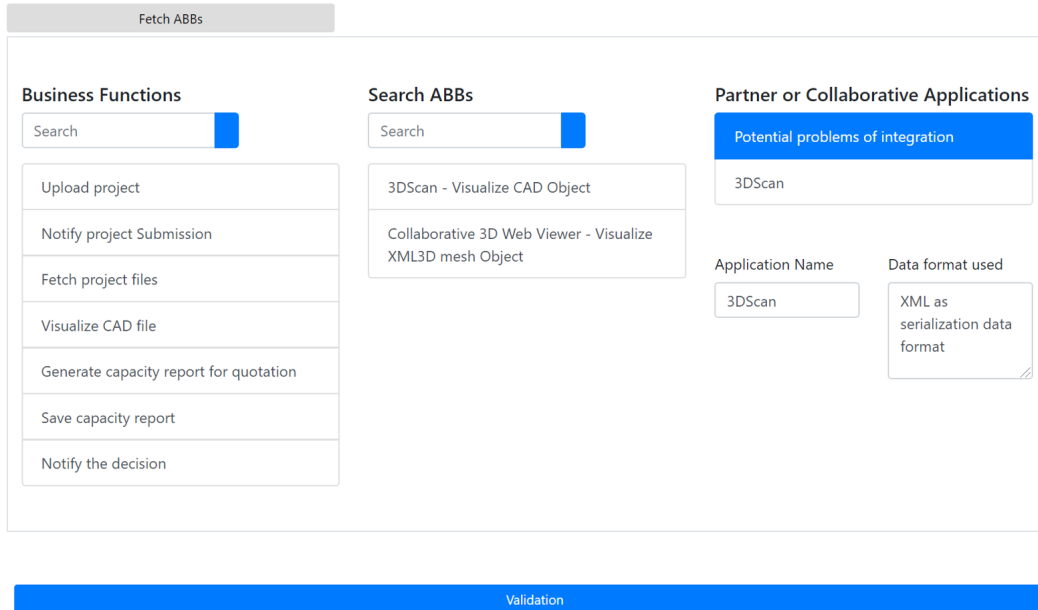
Fetch ABBs

Business Functions

Search

Upload project

Notify project Submission

Fetch project files

Visualize CAD file

Generate capacity report for quotation

Save capacity report

Notify the decision

Search ABBs

Search

3DScan - Visualize CAD Object

Collaborative 3D Web Viewer - Visualize XML3D mesh Object

Partner or Collaborative Applications

Potential problems of integration

3DScan

Application Name

3DScan

Data format used

XML as serialization data format

Validation